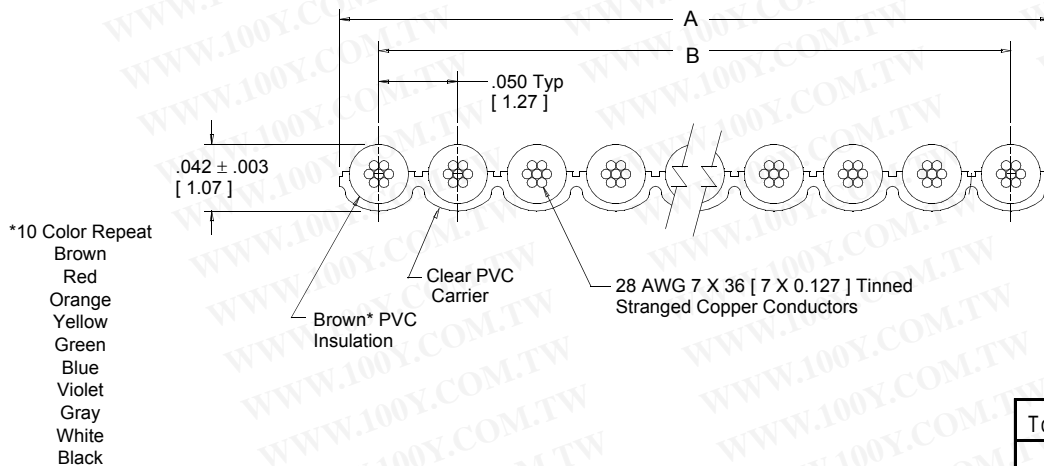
A

B

.050 Typ
[ 1.27 ]

.042 $\pm$ .003
[ 1.07 ]

*10 Color Repeat
Brown
Red
Orange
Yellow
Green
Blue
Violet
Gray
White
Black

Clear PVC
Carrier

Brown* PVC
Insulation

28 AWG 7 X 36 [ 7 X 0.127 ] Tinned
Stranged Copper Conductors

To

WWW.100Y.COM.TW